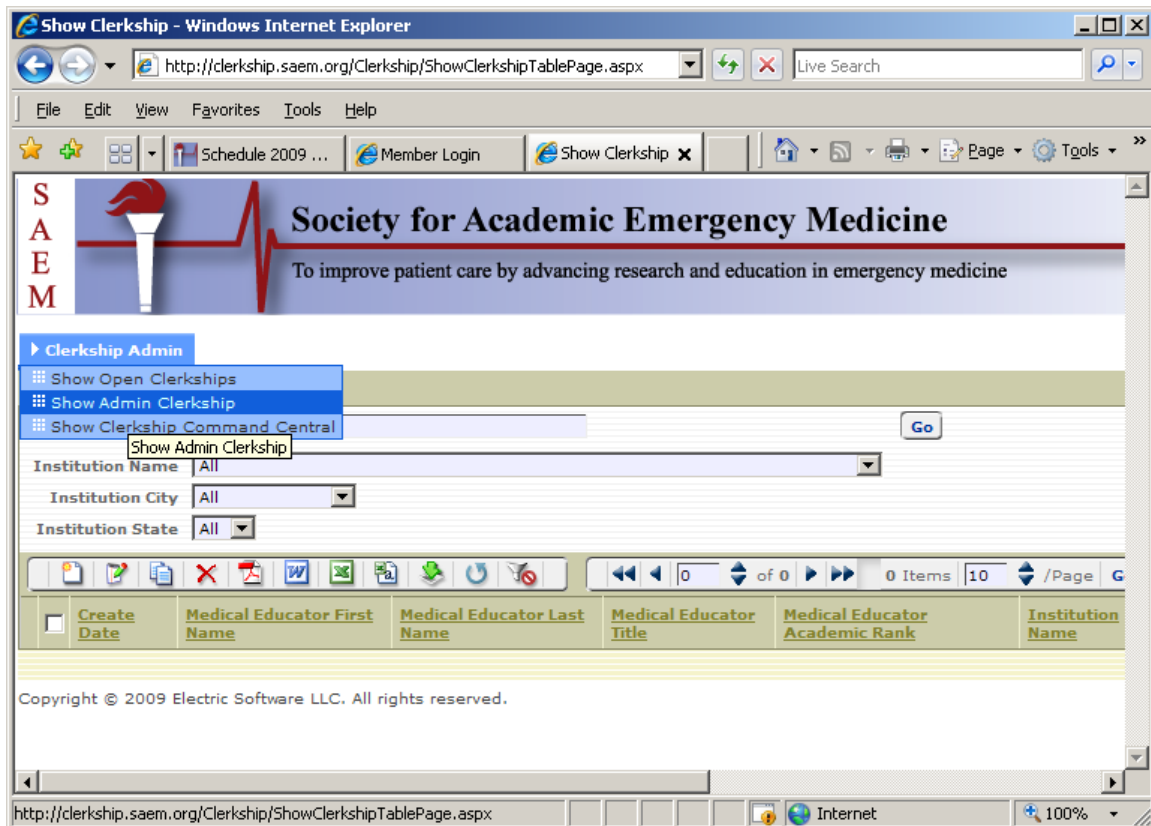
Show Clerkship - Windows Internet Explorer

http://clerkship.saem.org/Clerkship/ShowClerkshipTablePage.aspx

Live Search

File Edit View Favorites Tools Help

Schedule 2009 ... Member Login Show Clerkship

Page Tools

S
A
E
M

Society for Academic Emergency Medicine

To improve patient care by advancing research and education in emergency medicine

Clerkship Admin

Show Open Clerkships
Show Admin Clerkship
Show Clerkship Command Central

Show Admin Clerkship

Go

Institution Name All

Institution City All

Institution State All

of 0 0 Items 10 /Page G

| | Create Date | Medical Educator First Name | Medical Educator Last Name | Medical Educator Title | Medical Educator Academic Rank | Institution Name |
|---|---|---|---|---|---|---|

Copyright © 2009 Electric Software LLC. All rights reserved.

http://clerkship.saem.org/Clerkship/ShowClerkshipTablePage.aspx

Internet

100%